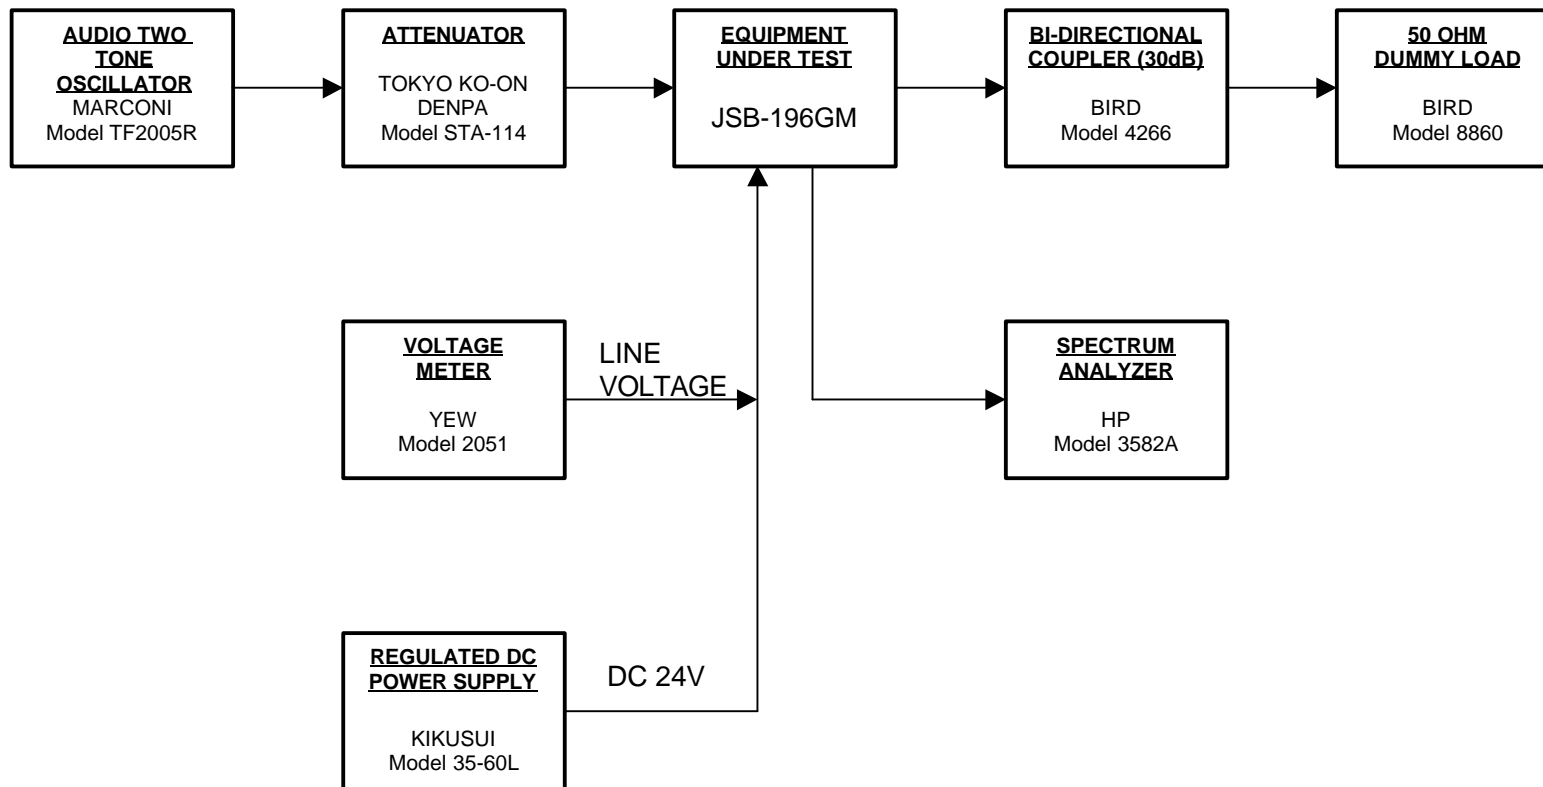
AUDIO TWO TONE OSCILLATOR
MARCONI
Model TF2005R

ATTENUATOR
TOKYO KO-ON DENPA
Model STA-114

EQUIPMENT UNDER TEST
JSB-196GM

BI-DIRECTIONAL COUPLER (30dB)
BIRD
Model 4266

50 OHM DUMMY LOAD
BIRD
Model 8860

VOLTAGE METER
YEW
Model 2051

LINE VOLTAGE

SPECTRUM ANALYZER
HP
Model 3582A

REGULATED DC POWER SUPPLY
KIKUSUI
Model 35-60L

DC 24V